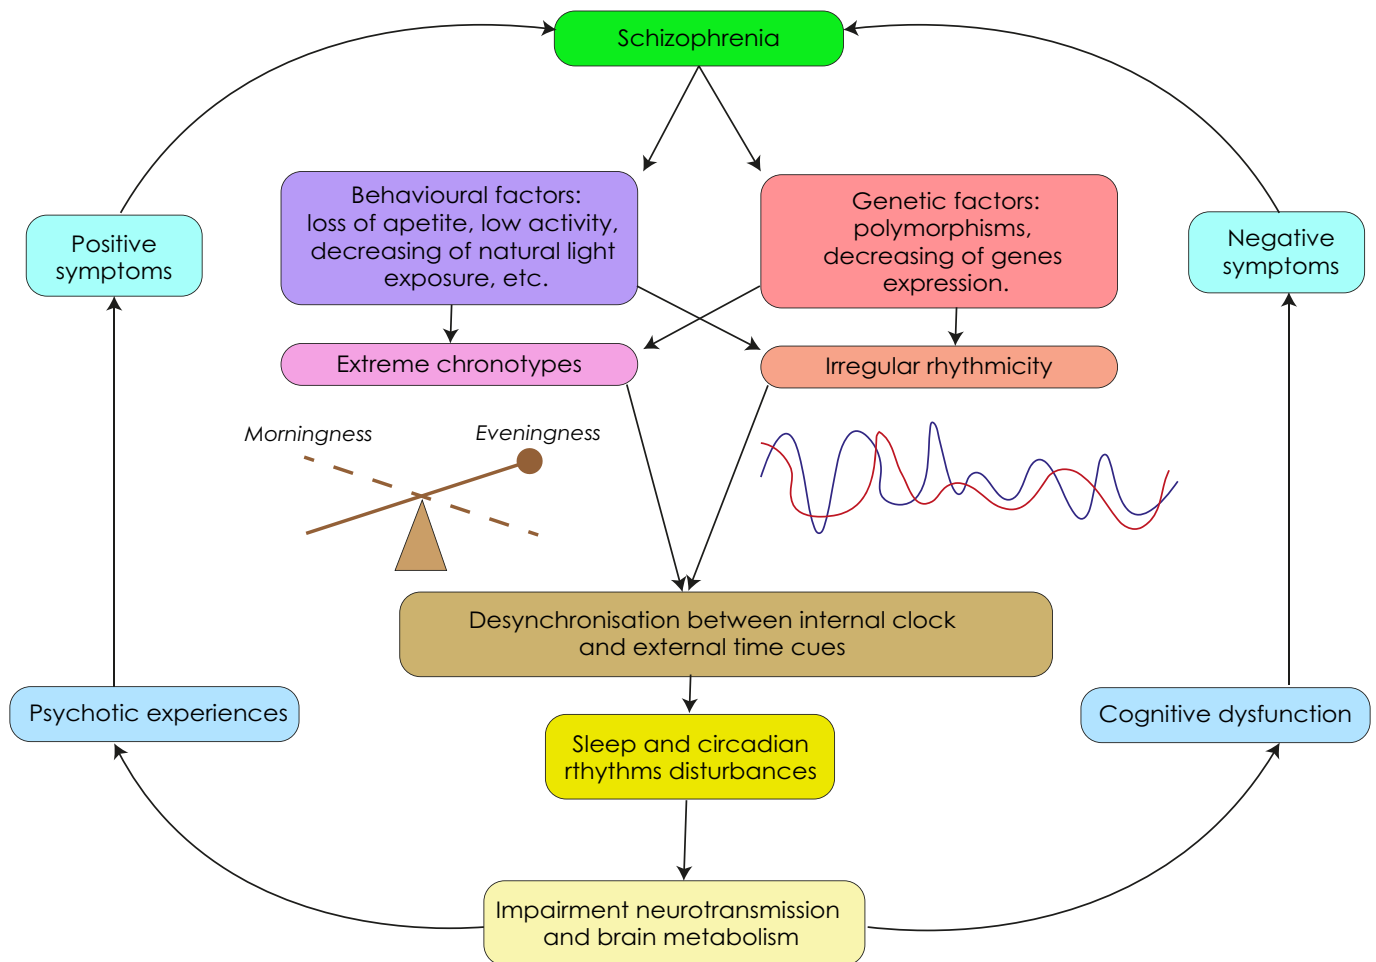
Schizophrenia

Positive symptoms

Behavioural factors: loss of apetite, low activity, decreasing of natural light exposure, etc.

Genetic factors: polymorphisms, decreasing of genes expression.

Negative symptoms

Extreme chronotypes

Irregular rhythmicity

Morningness

Eveningness

Desynchronisation between internal clock and external time cues

Psychotic experiences

Cognitive dysfunction

Sleep and circadian rthythms disturbances

Impairment neurotransmission and brain metabolism